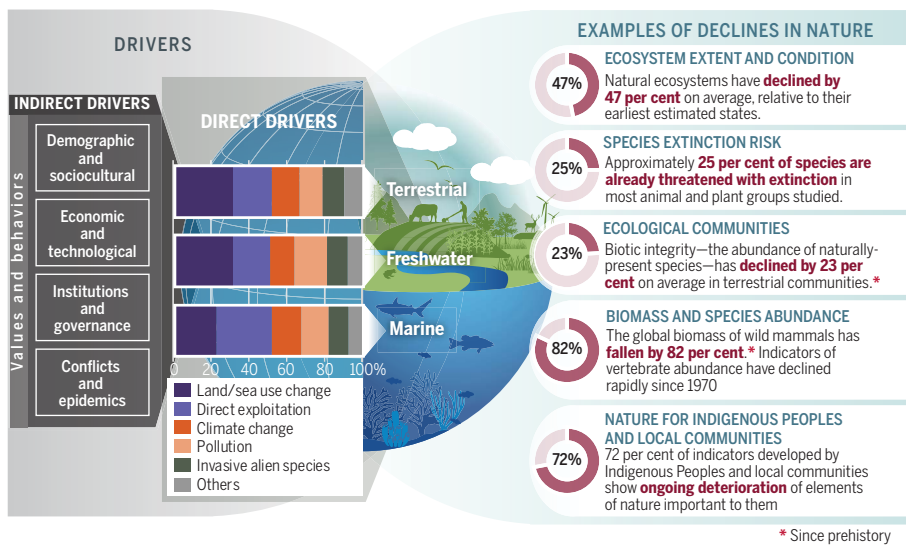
DRIVERS

INDIRECT DRIVERS

Values and behaviors

Demographic and sociocultural

Economic and technological

Institutions and governance

Conflicts and epidemics

DIRECT DRIVERS

Terrestrial

Freshwater

Marine

0 20 40 60 80 100%

Land/sea use change
Direct exploitation
Climate change
Pollution
Invasive alien species
Others

EXAMPLES OF DECLINES IN NATURE

47%
ECOSYSTEM EXTENT AND CONDITION
Natural ecosystems have declined by 47 per cent on average, relative to their earliest estimated states.

25%
SPECIES EXTINCTION RISK
Approximately 25 per cent of species are already threatened with extinction in most animal and plant groups studied.

23%
ECOLOGICAL COMMUNITIES
Biotic integrity—the abundance of naturally-present species—has declined by 23 per cent on average in terrestrial communities.*

82%
BIOMASS AND SPECIES ABUNDANCE
The global biomass of wild mammals has fallen by 82 per cent.* Indicators of vertebrate abundance have declined rapidly since 1970

72%
NATURE FOR INDIGENOUS PEOPLES AND LOCAL COMMUNITIES
72 per cent of indicators developed by Indigenous Peoples and local communities show ongoing deterioration of elements of nature important to them

* Since prehistory